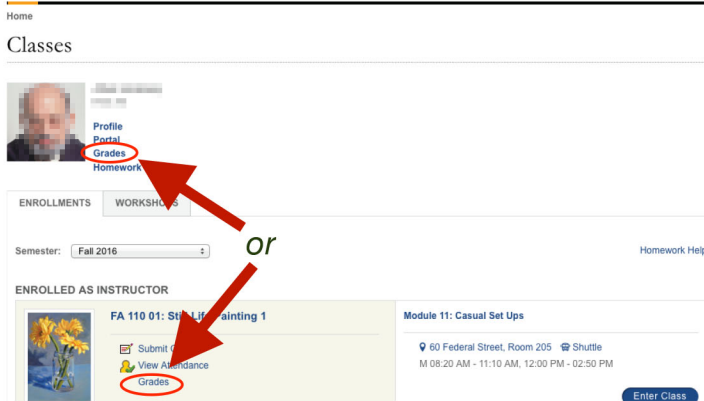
Home

Classes

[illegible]
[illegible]

Profile
Portal
Grades
Homework

ENROLLMENTS
WORKSHO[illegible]

or

Semester: Fall 2016

Homework Help

ENROLLED AS INSTRUCTOR

FA 110 01: Sti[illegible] ainting 1

Submit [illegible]
View Attendance
Grades

Module 11: Casual Set Ups

60 Federal Street, Room 205 Shuttle
M 08:20 AM - 11:10 AM, 12:00 PM - 02:50 PM

Enter Class